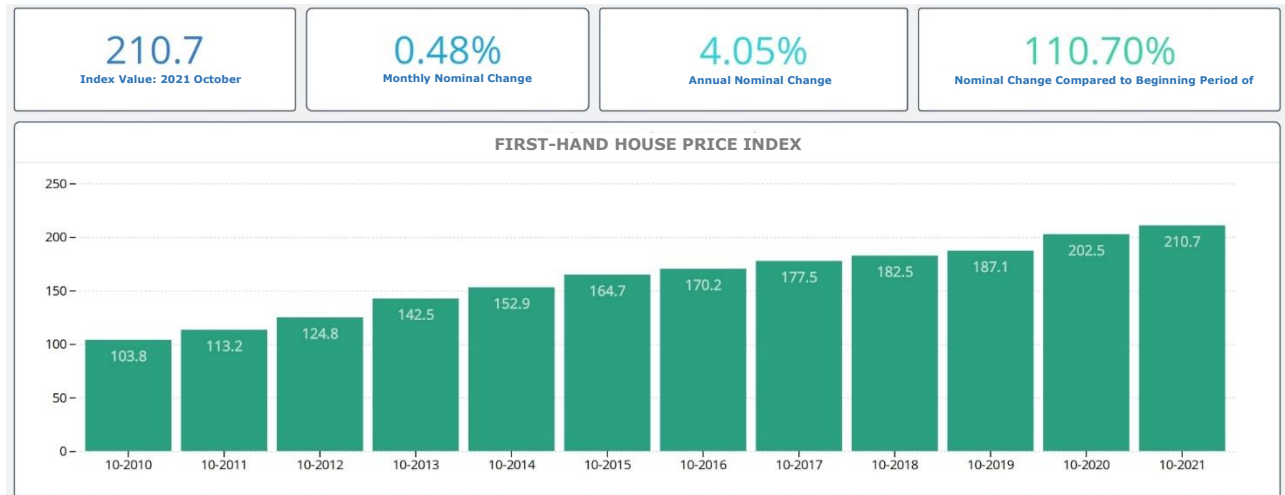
210.7
Index Value: 2021 October

0.48%
Monthly Nominal Change

4.05%
Annual Nominal Change

110.70%
Nominal Change Compared to Beginning Period of

FIRST-HAND HOUSE PRICE INDEX

250
200
150
100
50
0

| 10-2010 | 10-2011 | 10-2012 | 10-2013 | 10-2014 | 10-2015 | 10-2016 | 10-2017 | 10-2018 | 10-2019 | 10-2020 | 10-2021 |
|---|---|---|---|---|---|---|---|---|---|---|---|
| 103.8 | 113.2 | 124.8 | 142.5 | 152.9 | 164.7 | 170.2 | 177.5 | 182.5 | 187.1 | 202.5 | 210.7 |